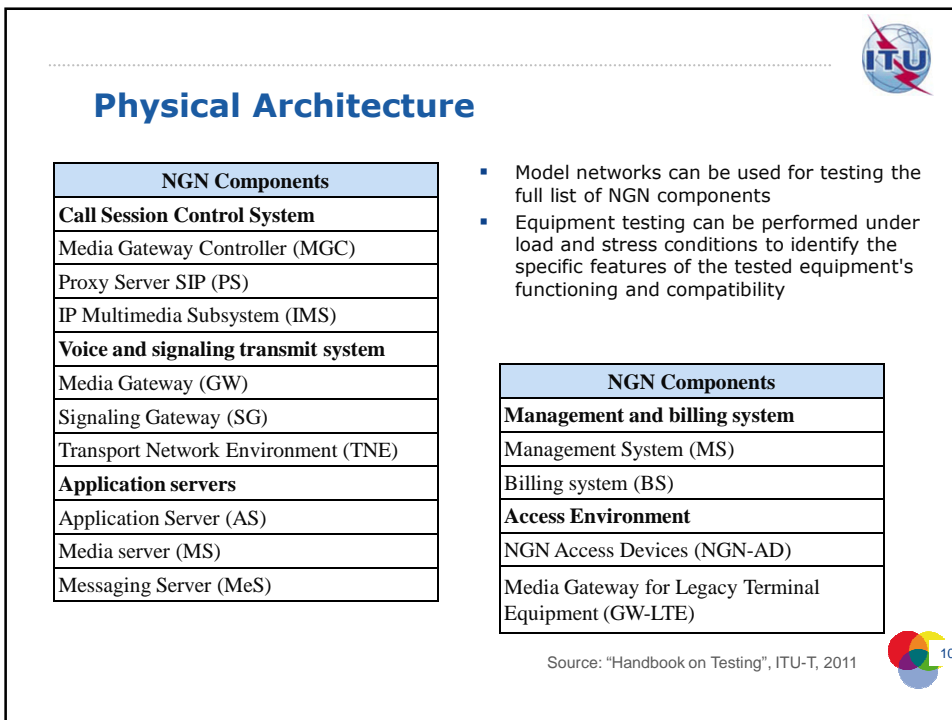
ITU

Physical Architecture

| NGN Components |
|---|
| **Call Session Control System** |
| Media Gateway Controller (MGC) |
| Proxy Server SIP (PS) |
| IP Multimedia Subsystem (IMS) |
| **Voice and signaling transmit system** |
| Media Gateway (GW) |
| Signaling Gateway (SG) |
| Transport Network Environment (TNE) |
| **Application servers** |
| Application Server (AS) |
| Media server (MS) |
| Messaging Server (MeS) |

- Model networks can be used for testing the full list of NGN components
- Equipment testing can be performed under load and stress conditions to identify the specific features of the tested equipment's functioning and compatibility

| NGN Components |
|---|
| **Management and billing system** |
| Management System (MS) |
| Billing system (BS) |
| **Access Environment** |
| NGN Access Devices (NGN-AD) |
| Media Gateway for Legacy Terminal Equipment (GW-LTE) |

Source: "Handbook on Testing", ITU-T, 2011

10